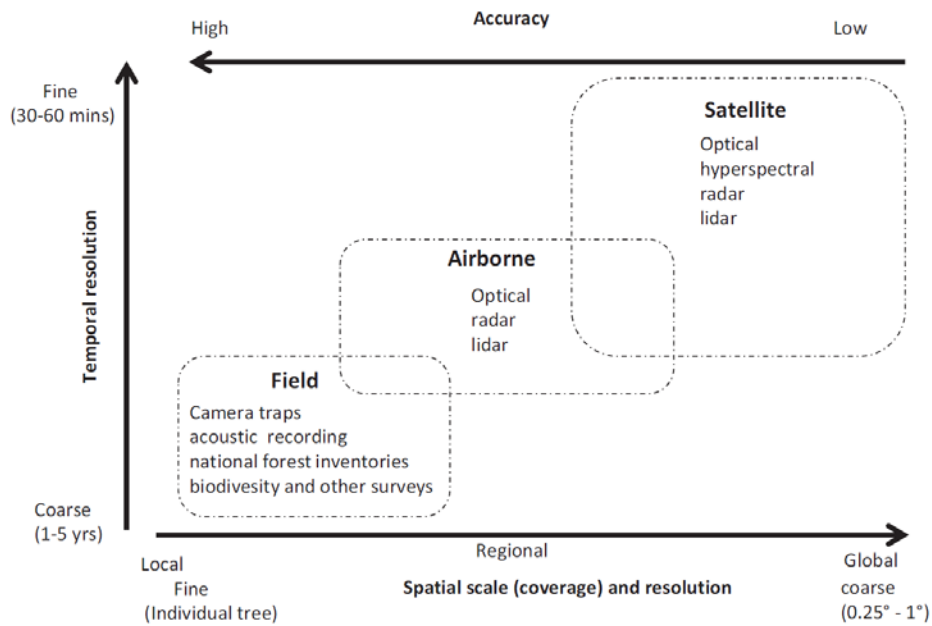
High

Accuracy

Low

Fine
(30-60 mins)

Temporal resolution

Coarse
(1-5 yrs)

Satellite

Optical
hyperspectral
radar
lidar

Airborne

Optical
radar
lidar

Field

Camera traps
acoustic recording
national forest inventories
biodivesity and other surveys

Local
Fine
(Individual tree)

Regional

Spatial scale (coverage) and resolution

Global
coarse
(0.25° - 1°)